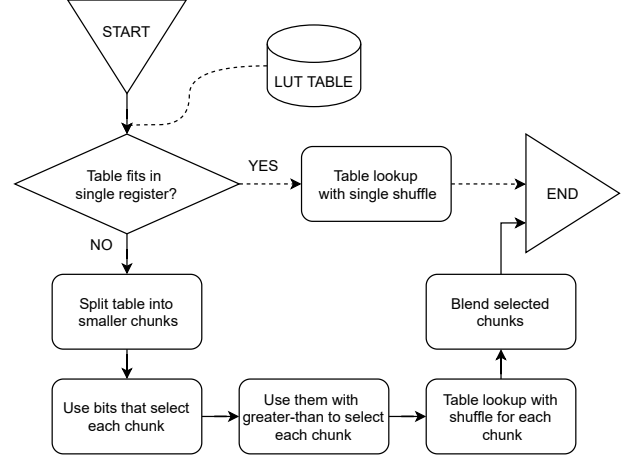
START

LUT TABLE

Table fits in single register?

YES

Table lookup with single shuffle

END

NO

Split table into smaller chunks

Blend selected chunks

Use bits that select each chunk

Use them with greater-than to select each chunk

Table lookup with shuffle for each chunk